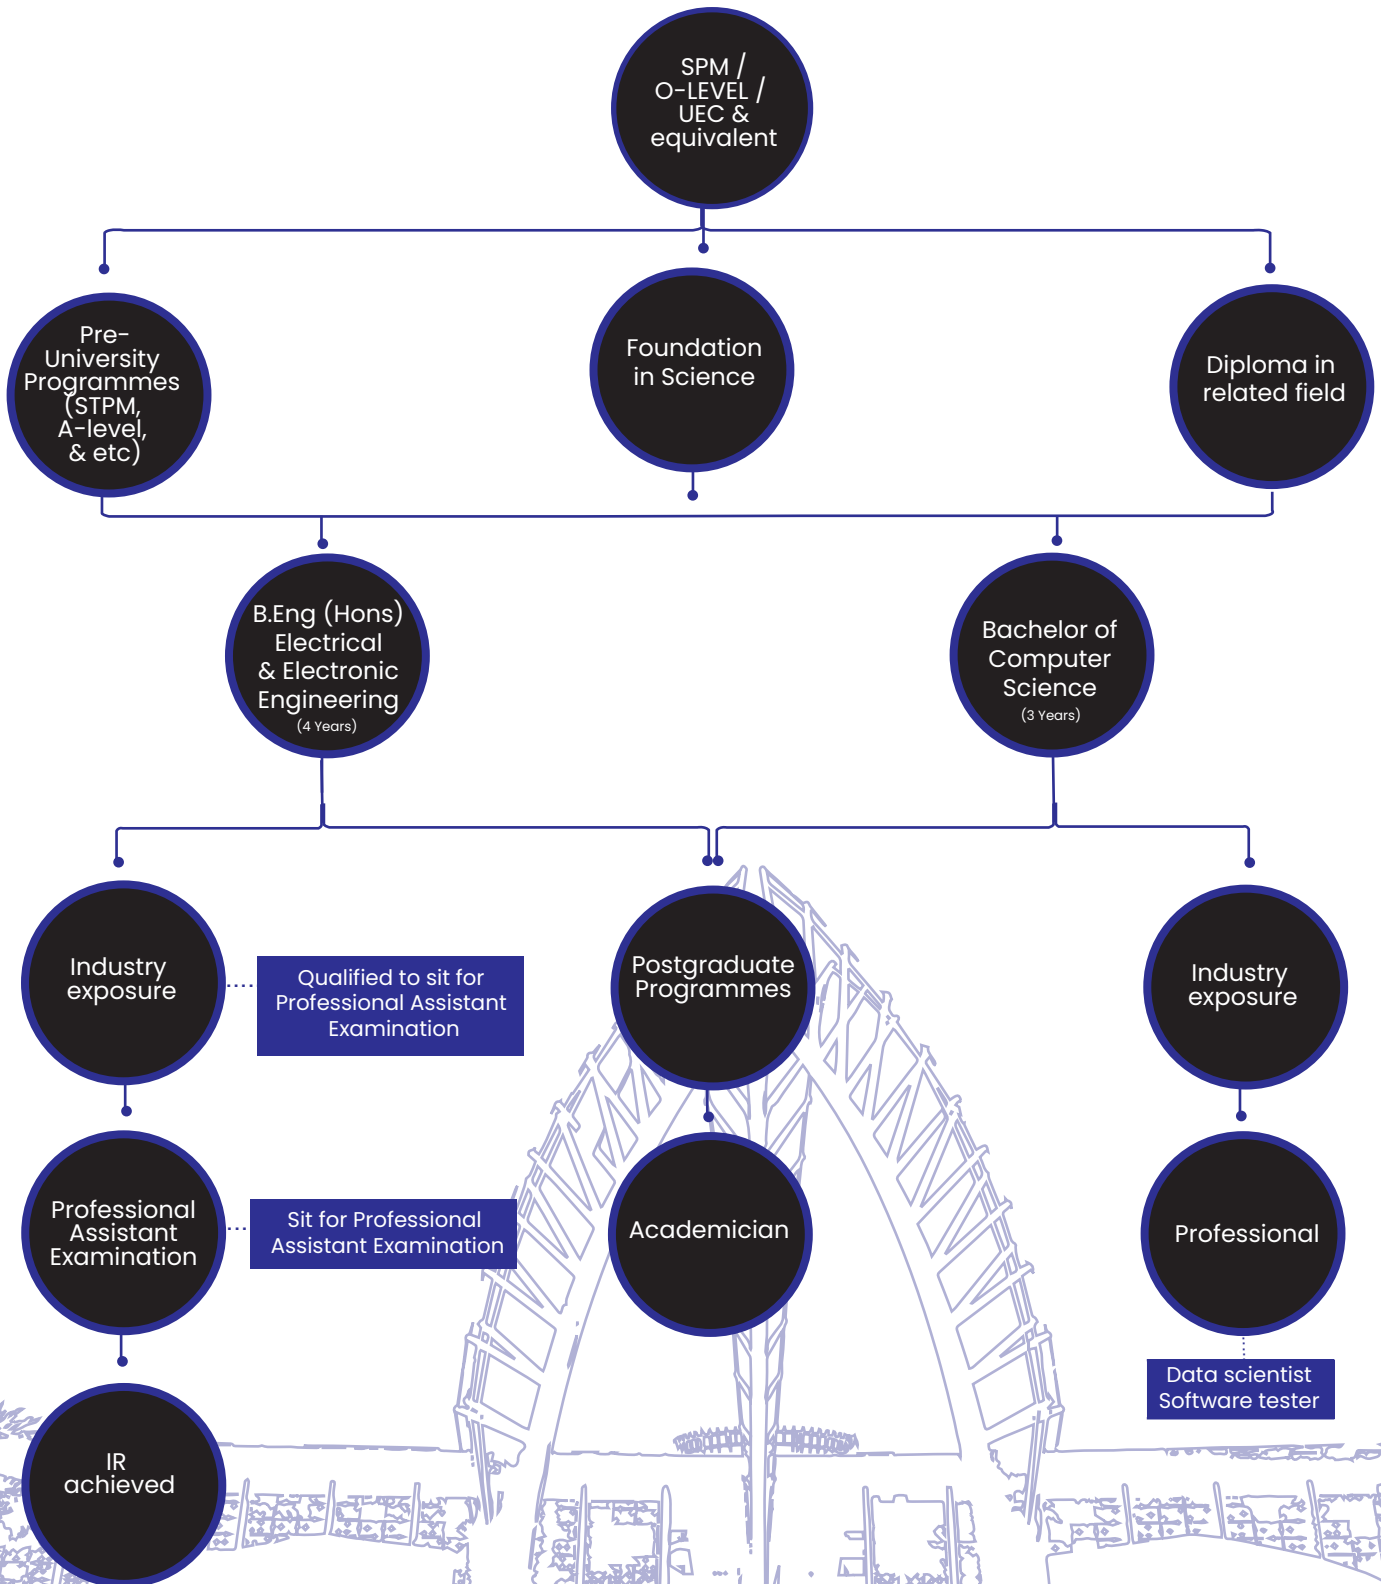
SPM / O-LEVEL / UEC & equivalent

Pre-University Programmes (STPM, A-level, & etc)

Foundation in Science

Diploma in related field

B.Eng (Hons) Electrical & Electronic Engineering (4 Years)

Bachelor of Computer Science (3 Years)

Industry exposure

Qualified to sit for Professional Assistant Examination

Postgraduate Programmes

Industry exposure

Professional Assistant Examination

Sit for Professional Assistant Examination

Academician

Professional

Data scientist
Software tester

IR achieved